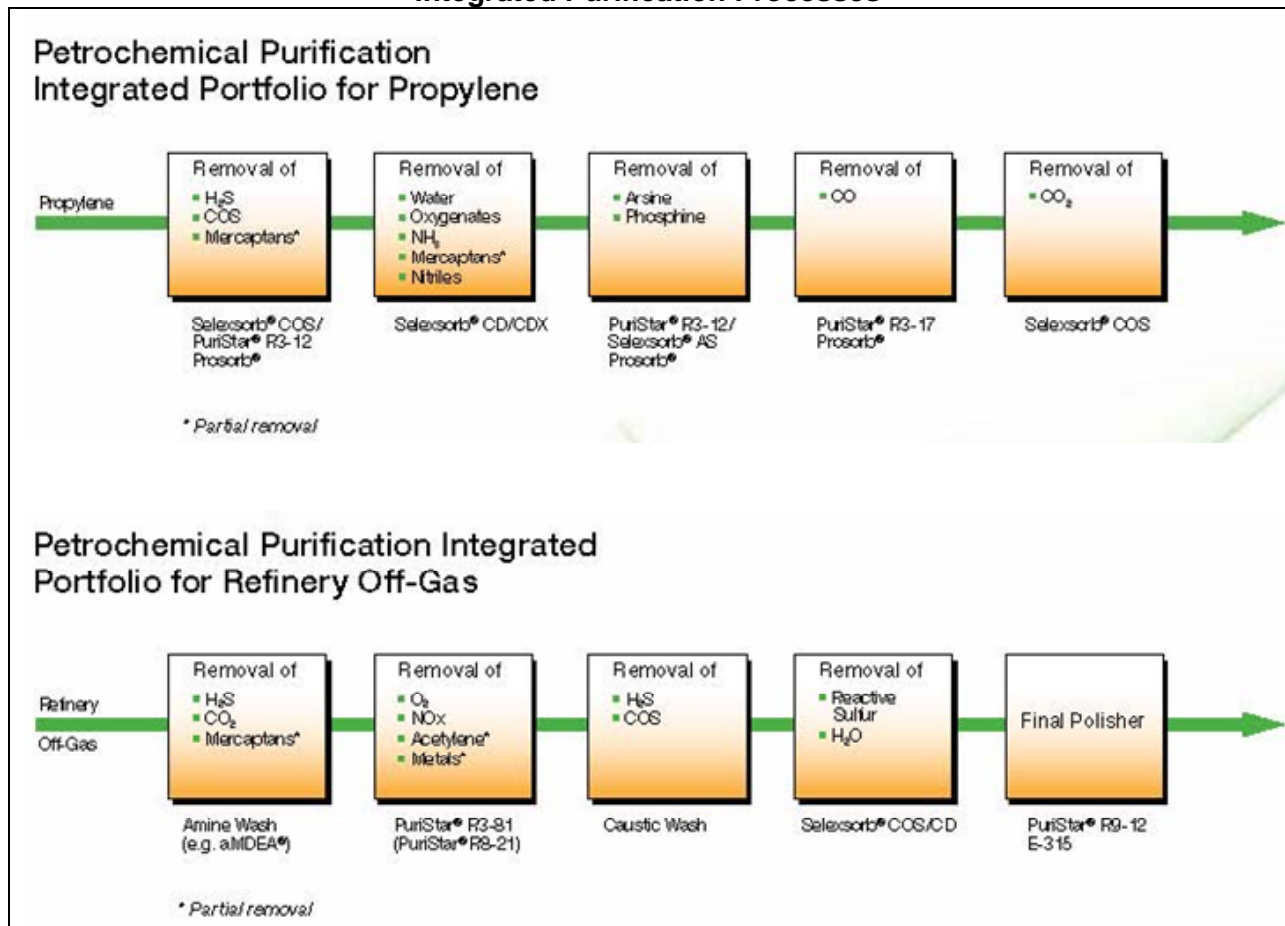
Integrated Purification Processes

Petrochemical Purification Integrated Portfolio for Propylene

Propylene

Removal of
- $H_2S$
- COS
- Mercaptans*

Selexsorb® COS/ PuriStar® R3-12 Prosorb®

Removal of
- Water
- Oxygenates
- $NH_3$
- Mercaptans*
- Nitriles

Selexsorb® CD/CDX

Removal of
- Arsine
- Phosphine

PuriStar® R3-12/ Selexsorb® AS Prosorb®

Removal of
- CO

PuriStar® R3-17 Prosorb®

Removal of
- $CO_2$

Selexsorb® COS

* Partial removal

Petrochemical Purification Integrated Portfolio for Refinery Off-Gas

Refinery Off-Gas

Removal of
- $H_2S$
- $CO_2$
- Mercaptans*

Amine Wash (e.g. aMDEA®)

Removal of
- $O_2$
- NOx
- Acetylene*
- Metals*

PuriStar® R3-81 (PuriStar® R8-21)

Removal of
- $H_2S$
- COS

Caustic Wash

Removal of
- Reactive Sulfur
- $H_2O$

Selexsorb® COS/CD

Final Polisher

PuriStar® R9-12 E-315

* Partial removal